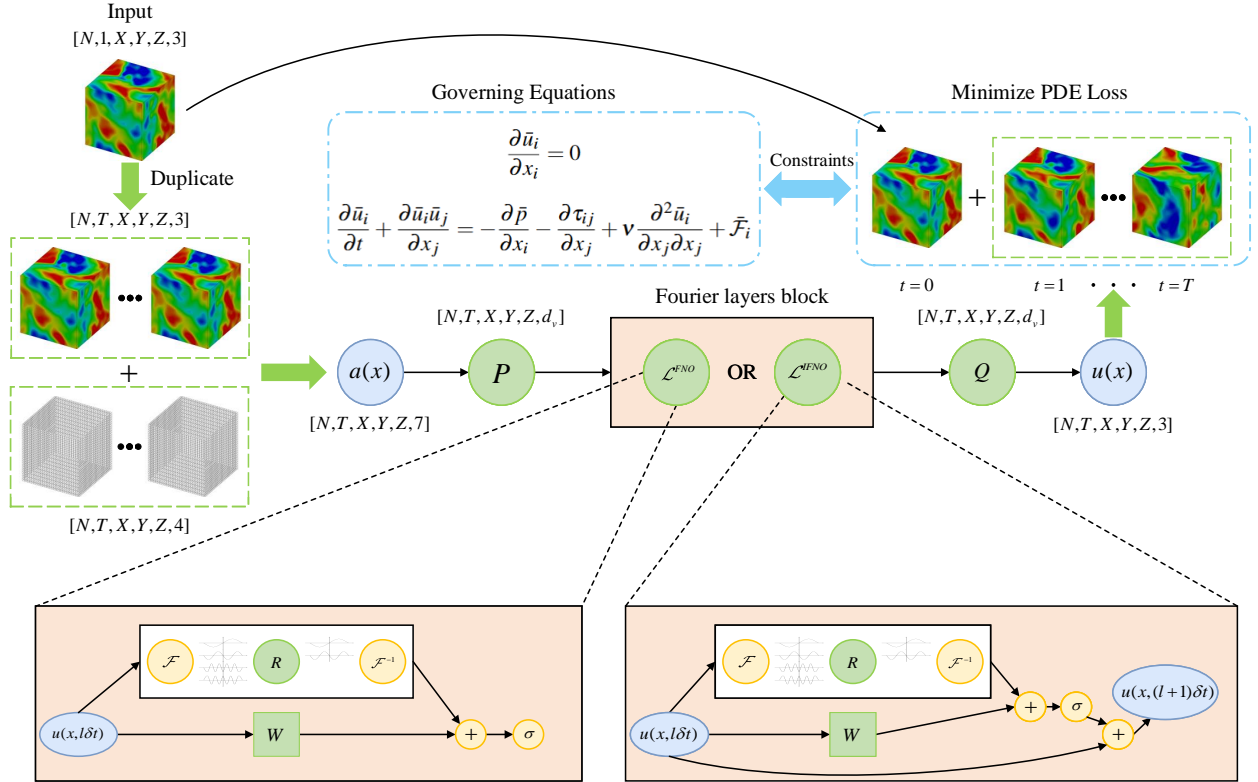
Input
$[N,1,X,Y,Z,3]$

Duplicate

$[N,T,X,Y,Z,3]$

+

$[N,T,X,Y,Z,4]$

Governing Equations

$\frac{\partial \bar{u}_i}{\partial x_i}=0$

$\frac{\partial \bar{u}_i}{\partial t}+\frac{\partial \bar{u}_i \bar{u}_j}{\partial x_j}=-\frac{\partial \bar{p}}{\partial x_i}-\frac{\partial \tau_{ij}}{\partial x_j}+\nu\frac{\partial^2 \bar{u}_i}{\partial x_j \partial x_j}+\bar{\mathcal{F}}_i$

Constraints

Minimize PDE Loss

+

$t=0$ $t=1$ $t=T$

$[N,T,X,Y,Z,d_v]$

Fourier layers block

$[N,T,X,Y,Z,d_v]$

$a(x)$ $P$ $\mathcal{L}^{FNO}$ OR $\mathcal{L}^{IFNO}$ $Q$ $u(x)$

$[N,T,X,Y,Z,7]$

$[N,T,X,Y,Z,3]$

$\mathcal{F}$ $R$ $\mathcal{F}^{-1}$

$u(x,l\delta t)$ $W$ $+$ $\sigma$

$\mathcal{F}$ $R$ $\mathcal{F}^{-1}$

$u(x,l\delta t)$ $W$ $+$ $\sigma$ $+$ $u(x,(l+1)\delta t)$